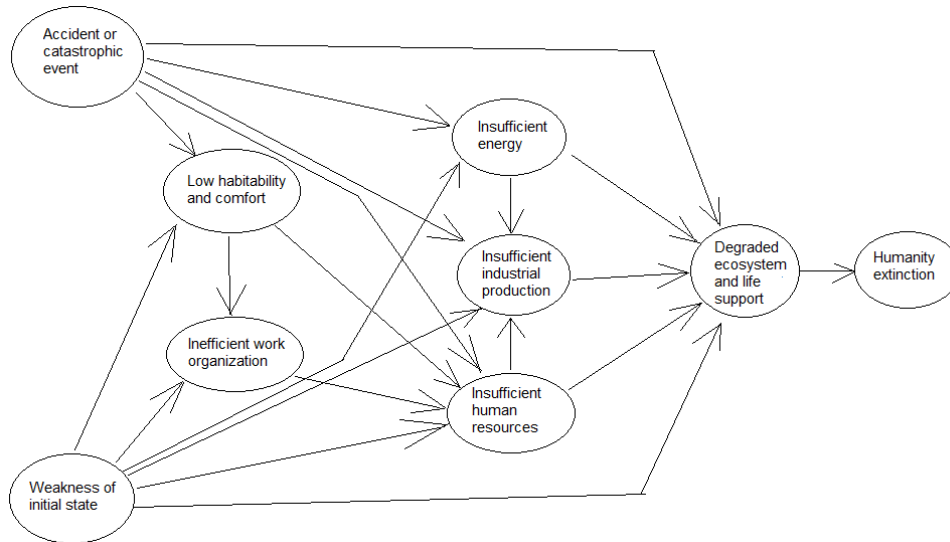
Accident or catastrophic event

Low habitability and comfort

Insufficient energy

Insufficient industrial production

Degraded ecosystem and life support

Humanity extinction

Inefficient work organization

Insufficient human resources

Weakness of initial state